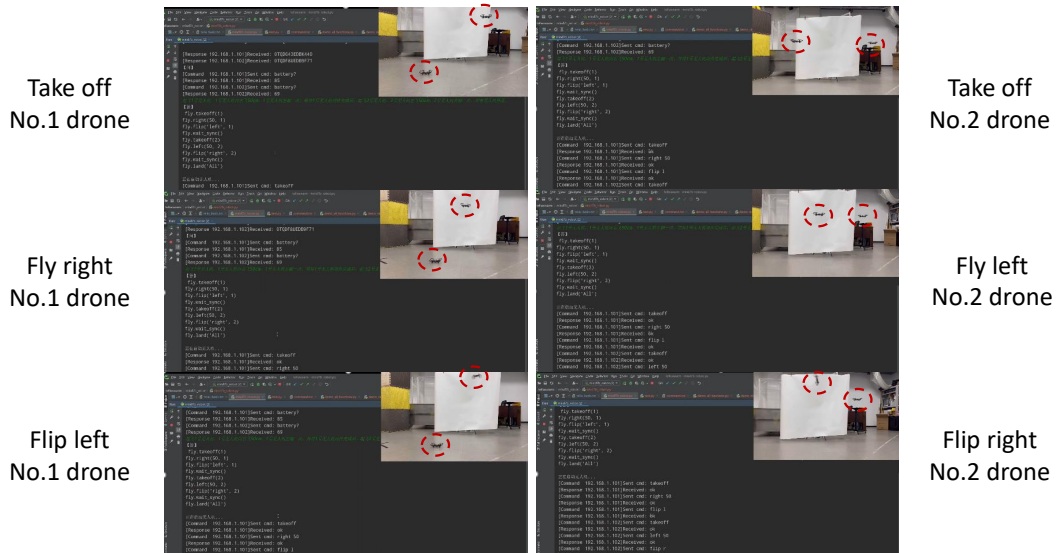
Take off
No.1 drone

[Response 192.168.1.101]Received: 0TQDX3EDBKH45
[Response 192.168.1.102]Received: 0TQDF6EDBKF71
[Command 192.168.1.101]Sent cmd: battery?
[Response 192.168.1.101]Received: 85
[Command 192.168.1.102]Sent cmd: battery?
[Response 192.168.1.102]Received: 85
fly.takeoff(1)
fly.right(50, 1)
fly.flip('left', 1)
fly.wait_sync()
fly.takeoff(2)
fly.left(50, 2)
fly.flip('right', 2)
fly.wait_sync()
fly.land('All')
[Command 192.168.1.101]Sent cmd: takeoff

Take off
No.2 drone

[Command 192.168.1.102]Sent cmd: battery?
[Response 192.168.1.102]Received: 85
fly.takeoff(1)
fly.right(50, 1)
fly.flip('left', 1)
fly.wait_sync()
fly.takeoff(2)
fly.left(50, 2)
fly.flip('right', 2)
fly.wait_sync()
fly.land('All')
[Command 192.168.1.101]Sent cmd: takeoff
[Response 192.168.1.101]Received: ok
[Command 192.168.1.101]Sent cmd: right 50
[Response 192.168.1.101]Received: ok
[Command 192.168.1.101]Sent cmd: flip l
[Response 192.168.1.101]Received: ok
[Command 192.168.1.102]Sent cmd: takeoff

Fly right
No.1 drone

[Response 192.168.1.102]Received: 0TQDF6EDBKF71
[Command 192.168.1.101]Sent cmd: battery?
[Response 192.168.1.101]Received: 85
[Command 192.168.1.102]Sent cmd: battery?
[Response 192.168.1.102]Received: 85
fly.takeoff(1)
fly.right(50, 1)
fly.flip('left', 1)
fly.wait_sync()
fly.takeoff(2)
fly.left(50, 2)
fly.flip('right', 2)
fly.wait_sync()
fly.land('All')
[Command 192.168.1.101]Sent cmd: takeoff
[Response 192.168.1.101]Received: ok
[Command 192.168.1.101]Sent cmd: right 50

Fly left
No.2 drone

fly.takeoff(1)
fly.right(50, 1)
fly.flip('left', 1)
fly.wait_sync()
fly.takeoff(2)
fly.left(50, 2)
fly.flip('right', 2)
fly.wait_sync()
fly.land('All')
[Command 192.168.1.101]Sent cmd: takeoff
[Response 192.168.1.101]Received: ok
[Command 192.168.1.101]Sent cmd: right 50
[Response 192.168.1.101]Received: ok
[Command 192.168.1.101]Sent cmd: flip l
[Response 192.168.1.101]Received: ok
[Command 192.168.1.102]Sent cmd: takeoff
[Response 192.168.1.102]Received: ok
[Command 192.168.1.102]Sent cmd: left 50

Flip left
No.1 drone

[Command 192.168.1.101]Sent cmd: battery?
[Response 192.168.1.101]Received: 85
[Command 192.168.1.102]Sent cmd: battery?
[Response 192.168.1.102]Received: 85
fly.takeoff(1)
fly.right(50, 1)
fly.flip('left', 1)
fly.wait_sync()
fly.takeoff(2)
fly.left(50, 2)
fly.flip('right', 2)
fly.wait_sync()
fly.land('All')
[Command 192.168.1.101]Sent cmd: takeoff
[Response 192.168.1.101]Received: ok
[Command 192.168.1.101]Sent cmd: right 50
[Response 192.168.1.101]Received: ok
[Command 192.168.1.101]Sent cmd: flip l

Flip right
No.2 drone

fly.takeoff(1)
fly.right(50, 1)
fly.flip('left', 1)
fly.wait_sync()
fly.takeoff(2)
fly.left(50, 2)
fly.flip('right', 2)
fly.wait_sync()
fly.land('All')
[Command 192.168.1.101]Sent cmd: takeoff
[Response 192.168.1.101]Received: ok
[Command 192.168.1.101]Sent cmd: right 50
[Response 192.168.1.101]Received: ok
[Command 192.168.1.101]Sent cmd: flip l
[Response 192.168.1.101]Received: ok
[Command 192.168.1.102]Sent cmd: takeoff
[Response 192.168.1.102]Received: ok
[Command 192.168.1.102]Sent cmd: left 50
[Response 192.168.1.102]Received: ok
[Command 192.168.1.102]Sent cmd: flip r